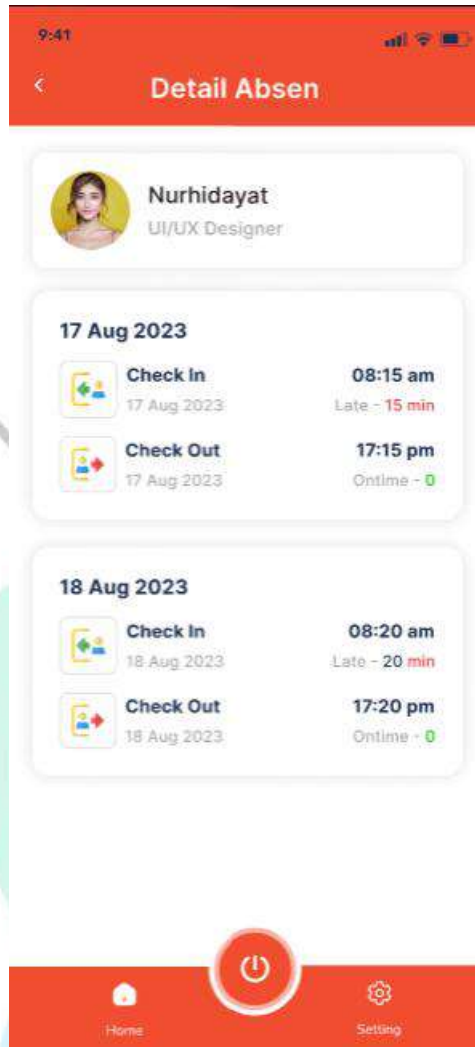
9:41

<

Detail Absen

Nurhidayat
UI/UX Designer

17 Aug 2023

Check In
17 Aug 2023
08:15 am
Late - 15 min

Check Out
17 Aug 2023
17:15 pm
Ontime - 0

18 Aug 2023

Check In
18 Aug 2023
08:20 am
Late - 20 min

Check Out
18 Aug 2023
17:20 pm
Ontime - 0

Home
Setting